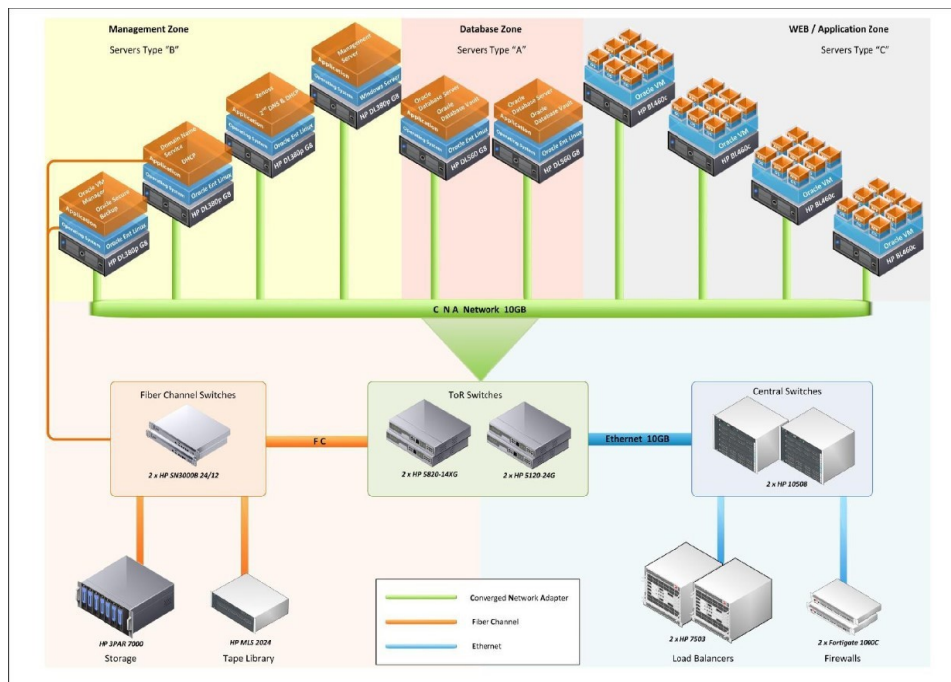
Management Zone
Servers Type "B"

Database Zone
Servers Type "A"

WEB / Application Zone
Servers Type "C"

Oracle VM Manager
Oracle Secure Backup
Application
Operating System
Oracle Ent Linux
HP DL380p G8

Domain Name Service
DHCP
Application
Operating System
Oracle Ent Linux
HP DL380p G8

Zenoss
2nd DNS & DHCP
Application
Operating System
Oracle Ent Linux
HP DL380p G8

Management Server
Application
Operating System
Windows Server
HP DL380p G8

Oracle Database Server
Oracle Database Vault
Application
Operating System
Oracle Ent Linux
HP DL560 G8

Oracle Database Server
Oracle Database Vault
Application
Operating System
Oracle Ent Linux
HP DL560 G8

Oracle VM
HP BL460c

Oracle VM
HP BL460c

Oracle VM
HP BL460c

Oracle VM
HP BL460c

C N A Network 10GB

Fiber Channel Switches
2 x HP SN3000B 24/12

F C

ToR Switches
2 x HP 5820-14XG
2 x HP 5120-24G

Ethernet 10GB

Central Switches
2 x HP 10508

HP 3PAR 7000
Storage

HP MLS 2024
Tape Library

Converged Network Adapter
Fiber Channel
Ethernet

2 x HP 7503
Load Balancers

2 x Fortigate 1000C
Firewalls